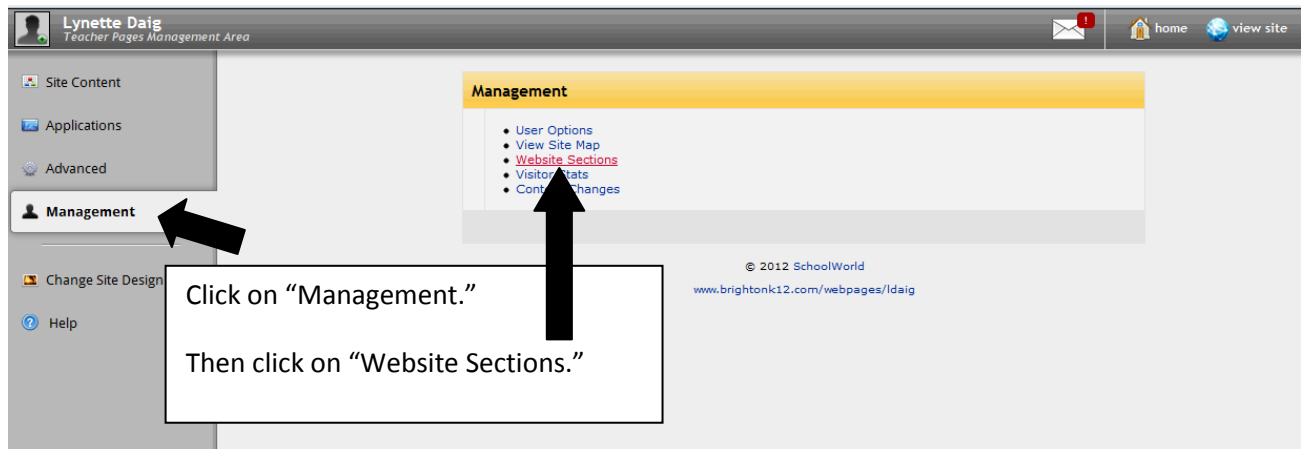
Lynette Daig
Teacher Pages Management Area

!

home view site

Site Content
Applications
Advanced
Management
Change Site Design
Help

Management

- User Options
- View Site Map
- Website Sections
- Visitor Stats
- Cont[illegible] Changes

© 2012 SchoolWorld
www.brightonk12.com/webpages/ldaig

Click on "Management."

Then click on "Website Sections."